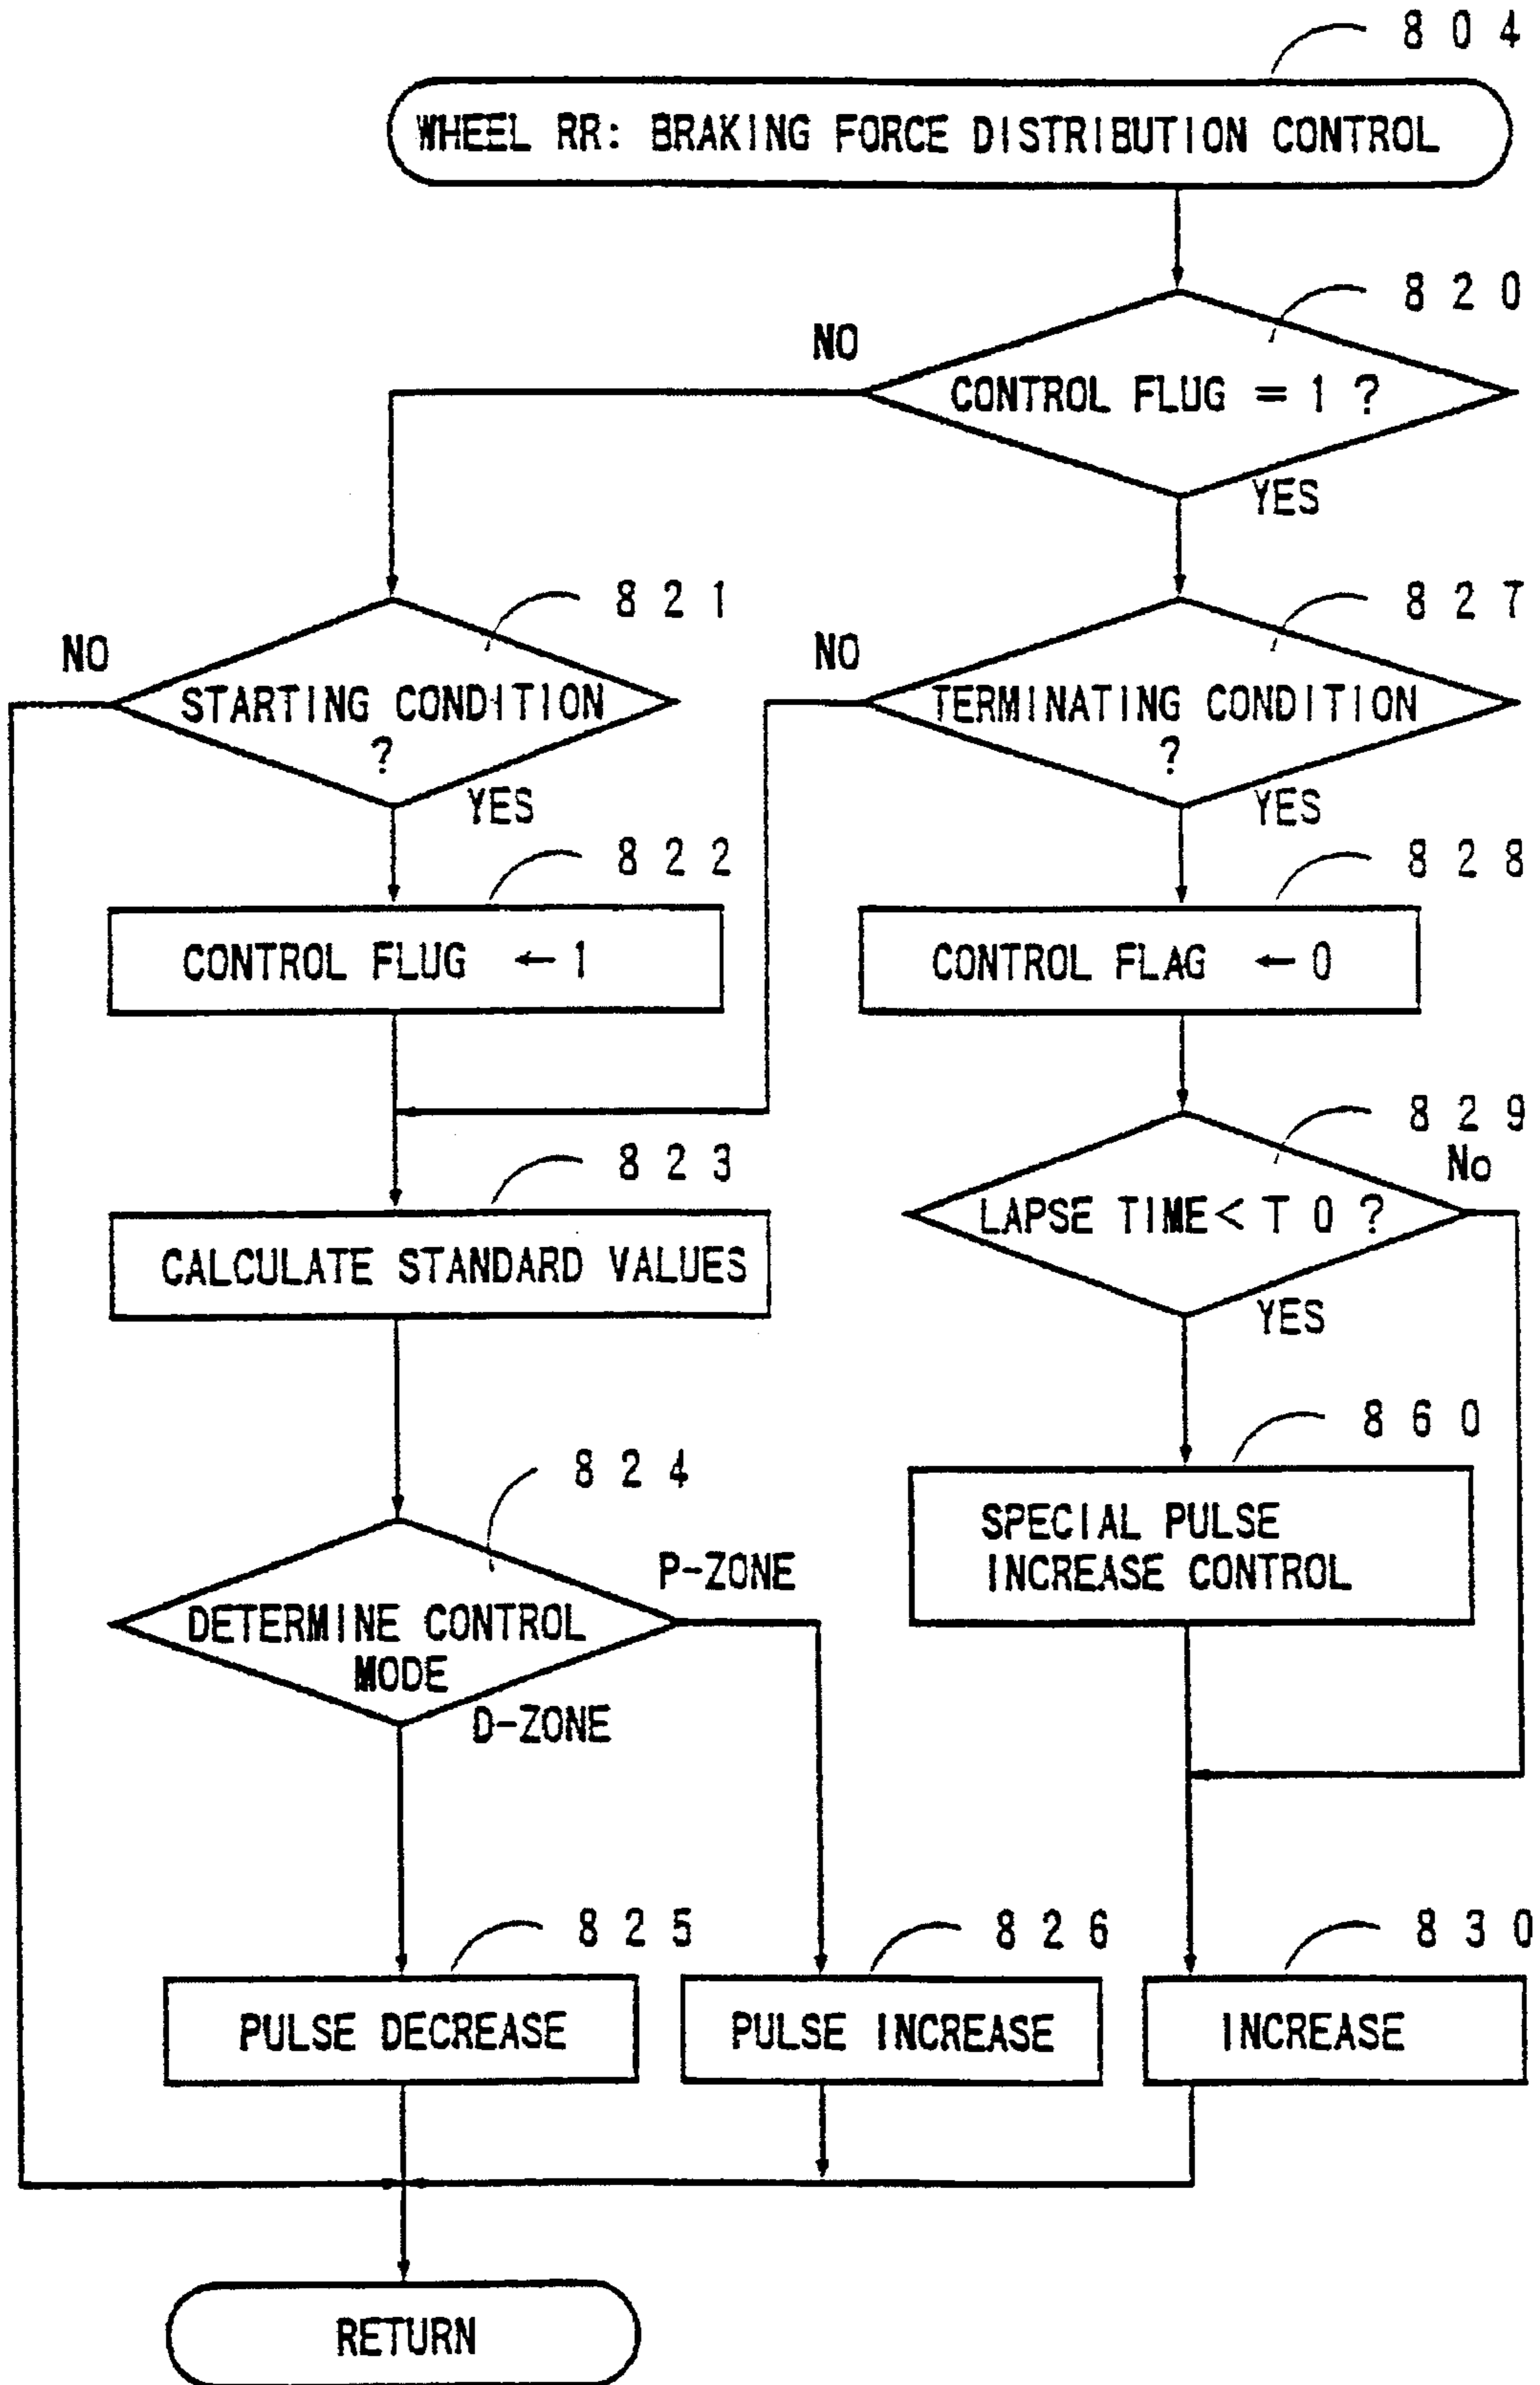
804

WHEEL RR: BRAKING FORCE DISTRIBUTION CONTROL

820

NO

CONTROL FLUG = 1 ?

YES

821

NO

STARTING CONDITION ?

YES

827

NO

TERMINATING CONDITION ?

YES

822

CONTROL FLUG ← 1

828

CONTROL FLAG ← 0

829

No

LAPSE TIME < T 0 ?

YES

823

CALCULATE STANDARD VALUES

860

SPECIAL PULSE INCREASE CONTROL

824

P-ZONE

DETERMINE CONTROL MODE

D-ZONE

825

PULSE DECREASE

826

PULSE INCREASE

830

INCREASE

RETURN